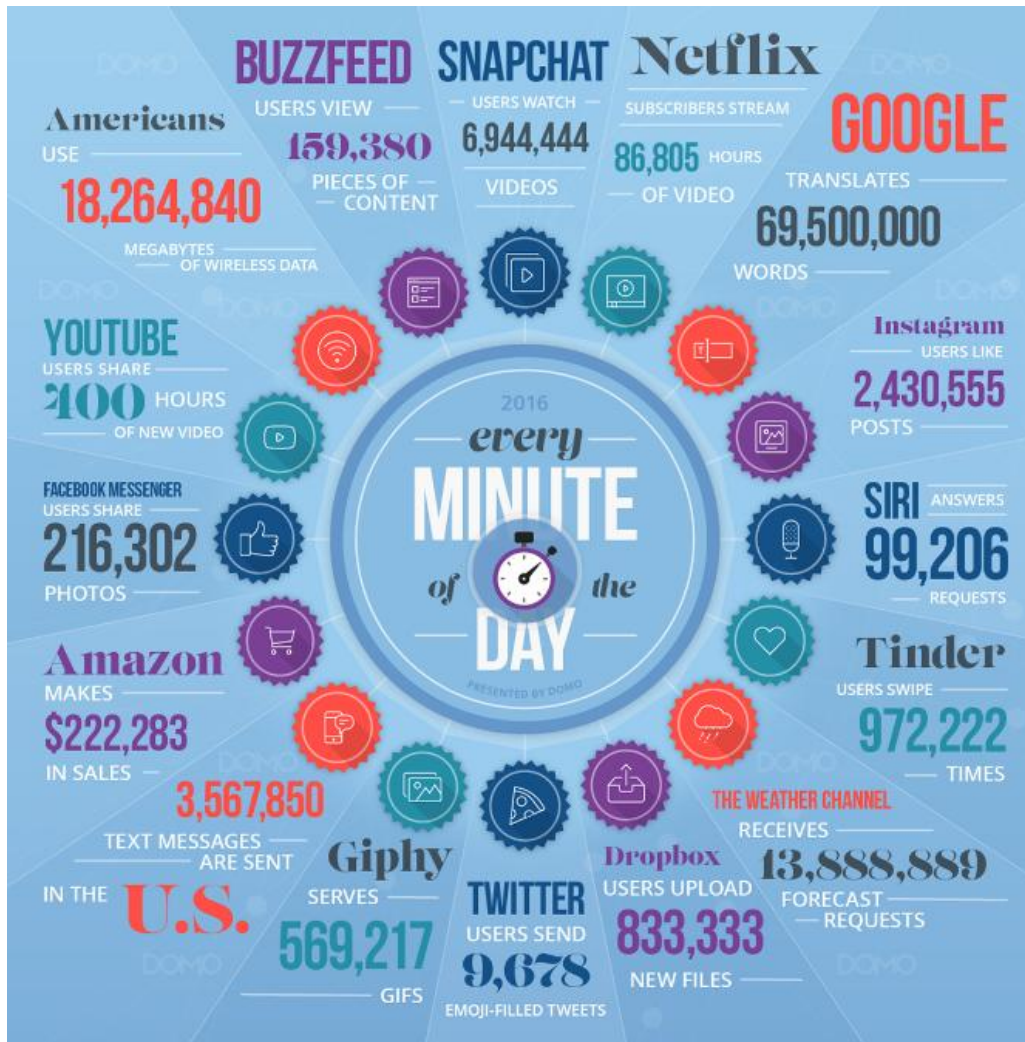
BUZZFEED
USERS VIEW
159,380
PIECES OF CONTENT

SNAPCHAT
USERS WATCH
6,944,444
VIDEOS

Netflix
SUBSCRIBERS STREAM
86,805 HOURS
OF VIDEO

GOOGLE
TRANSLATES
69,500,000
WORDS

Americans
USE
18,264,840
MEGABYTES OF WIRELESS DATA

YOUTUBE
USERS SHARE
400 HOURS
OF NEW VIDEO

Instagram
USERS LIKE
2,430,555
POSTS

2016
every
MINUTE
of the
DAY
PRESENTED BY DOMO

FACEBOOK MESSENGER
USERS SHARE
216,302
PHOTOS

SIRI ANSWERS
99,206
REQUESTS

Amazon
MAKES
$222,283
IN SALES

Tinder
USERS SWIPE
972,222
TIMES

3,567,850
TEXT MESSAGES ARE SENT
IN THE U.S.

THE WEATHER CHANNEL
RECEIVES
13,888,889
FORECAST REQUESTS

Giphy
SERVES
569,217
GIFS

TWITTER
USERS SEND
9,678
EMOJI-FILLED TWEETS

Dropbox
USERS UPLOAD
833,333
NEW FILES

DOMO